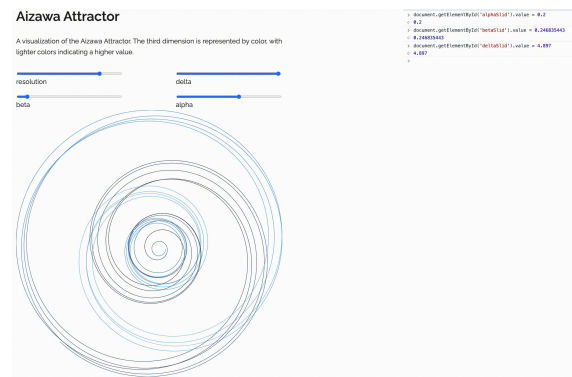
Aizawa Attractor

A visualization of the Aizawa Attractor. The third dimension is represented by color, with lighter colors indicating a higher value.

resolution

delta

beta

alpha

> document.getElementById('alphaSlid').value = 0.2
< 0.2
> document.getElementById('betaSlid').value = 0.246835443
< 0.246835443
> document.getElementById('deltaSlid').value = 4.097
< 4.097
>